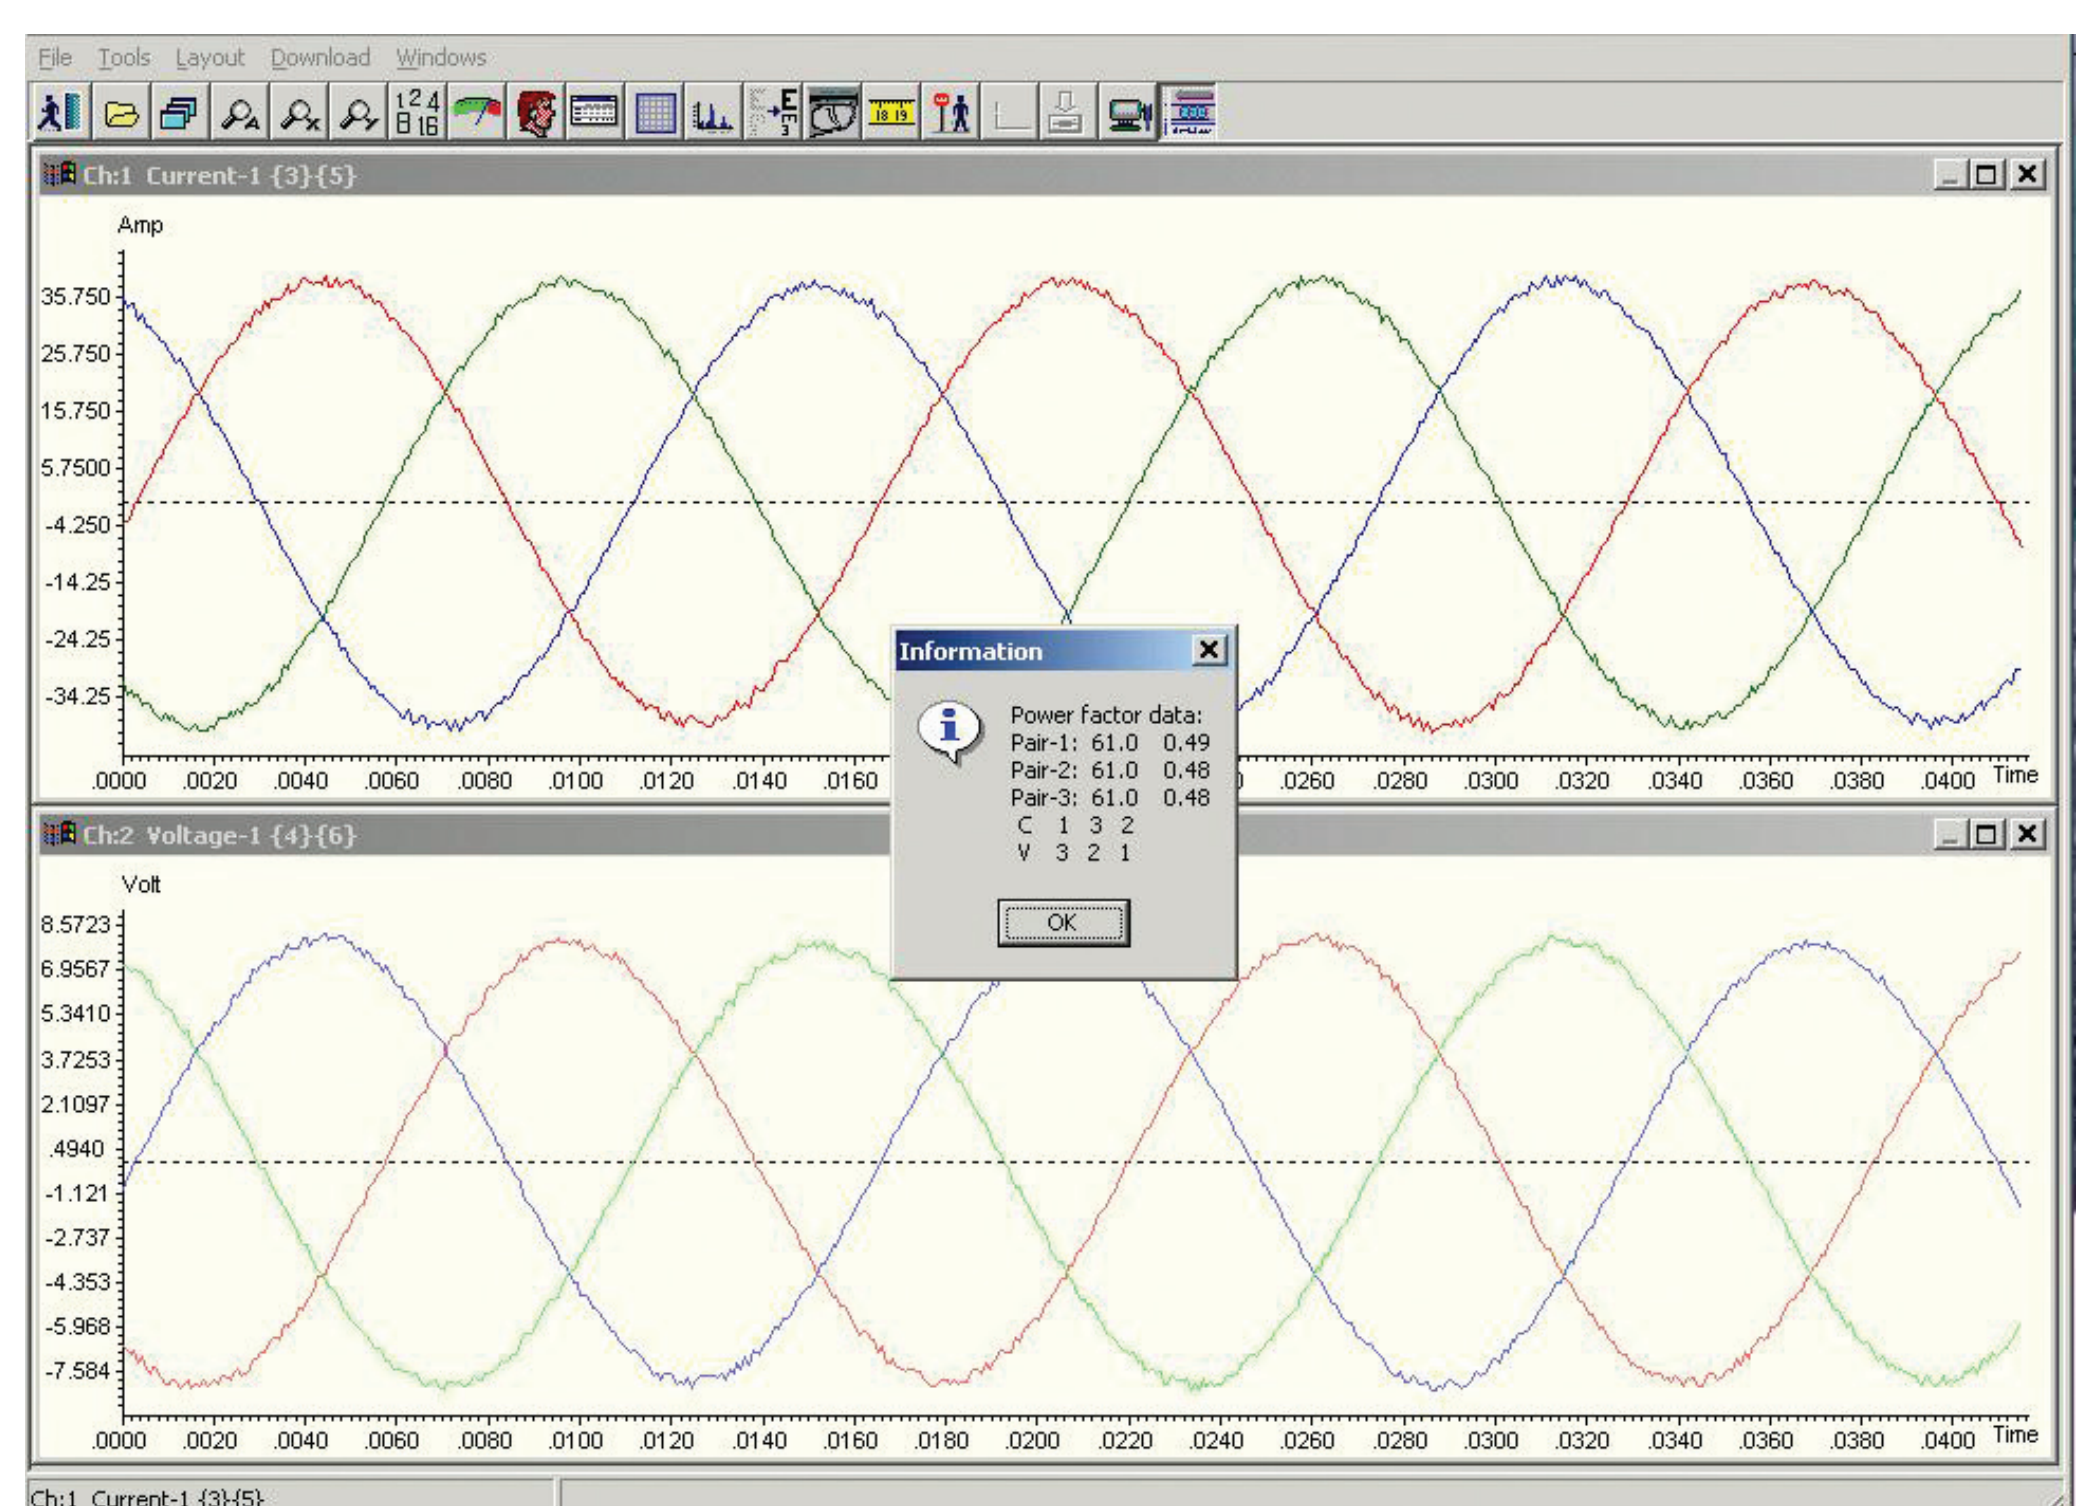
File Tools Layout Download Windows

1 2 4
8 16

18 19

Ch:1 Current-1 {3}{5}

Amp

35.750
25.750
15.750
5.7500
-4.250
-14.25
-24.25
-34.25

.0000 .0020 .0040 .0060 .0080 .0100 .0120 .0140 .0160 .0260 .0280 .0300 .0320 .0340 .0360 .0380 .0400 Time

Information

Power factor data:
Pair-1: 61.0 0.49
Pair-2: 61.0 0.48
Pair-3: 61.0 0.48
C 1 3 2
V 3 2 1

OK

Ch:2 Voltage-1 {4}{6}

Volt

8.5723
6.9567
5.3410
3.7253
2.1097
.4940
-1.121
-2.737
-4.353
-5.968
-7.584

.0000 .0020 .0040 .0060 .0080 .0100 .0120 .0140 .0160 .0180 .0200 .0220 .0240 .0260 .0280 .0300 .0320 .0340 .0360 .0380 .0400 Time

Ch:1 Current-1 {3}{5}